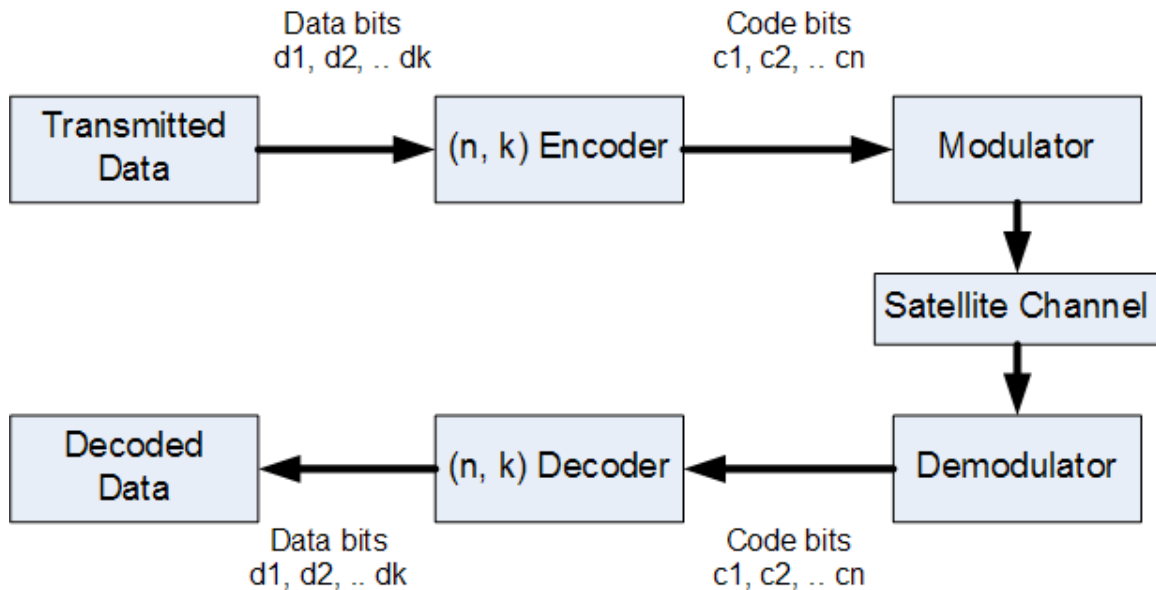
Data bits
d1, d2, .. dk

Code bits
c1, c2, .. cn

Transmitted Data

(n, k) Encoder

Modulator

Satellite Channel

Demodulator

(n, k) Decoder

Decoded Data

Data bits
d1, d2, .. dk

Code bits
c1, c2, .. cn